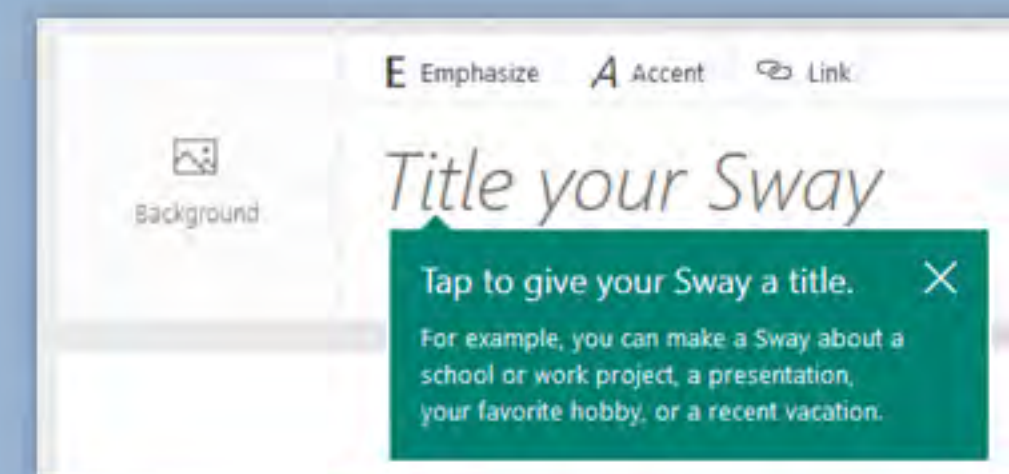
E Emphasize A Accent Link

Background

Title your Sway

Tap to give your Sway a title.

For example, you can make a Sway about a school or work project, a presentation, your favorite hobby, or a recent vacation.